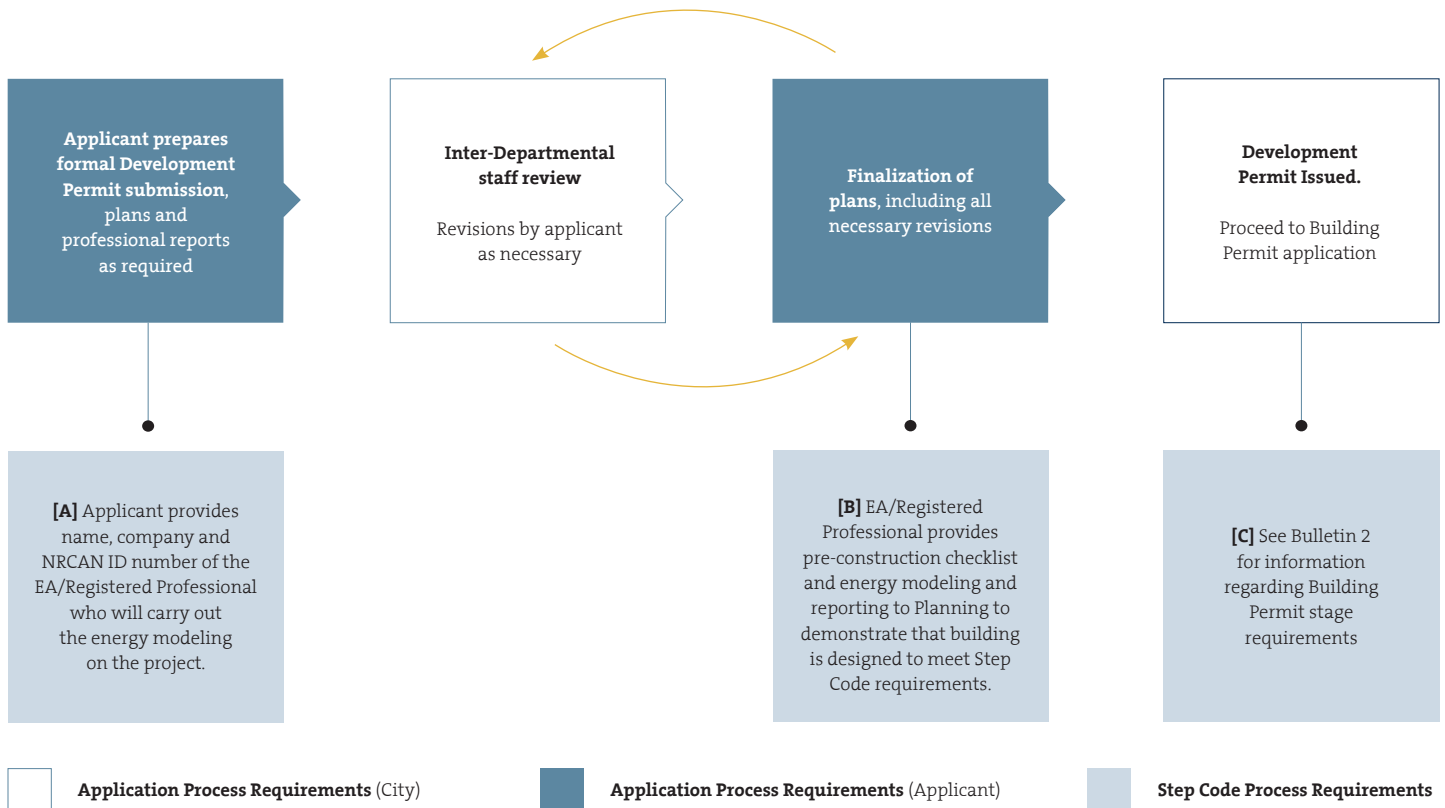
**Applicant prepares formal Development Permit submission**, plans and professional reports as required

**Inter-Departmental staff review**

Revisions by applicant as necessary

**Finalization of plans**, including all necessary revisions

**Development Permit Issued.**

Proceed to Building Permit application

**[A]** Applicant provides name, company and NRCAN ID number of the EA/Registered Professional who will carry out the energy modeling on the project.

**[B]** EA/Registered Professional provides pre-construction checklist and energy modeling and reporting to Planning to demonstrate that building is designed to meet Step Code requirements.

**[C]** See Bulletin 2 for information regarding Building Permit stage requirements

**Application Process Requirements** (City)

**Application Process Requirements** (Applicant)

**Step Code Process Requirements**